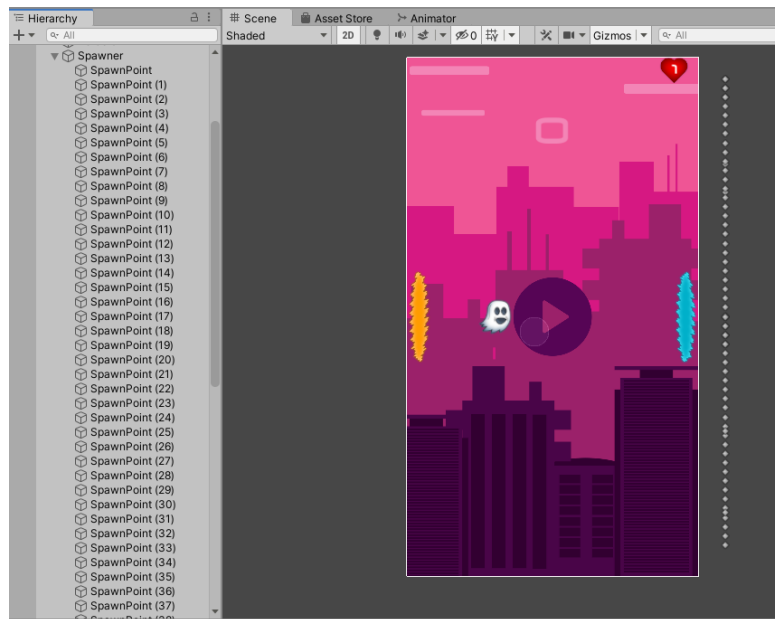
Hierarchy

+ ▾ All

Spawner
SpawnPoint
SpawnPoint (1)
SpawnPoint (2)
SpawnPoint (3)
SpawnPoint (4)
SpawnPoint (5)
SpawnPoint (6)
SpawnPoint (7)
SpawnPoint (8)
SpawnPoint (9)
SpawnPoint (10)
SpawnPoint (11)
SpawnPoint (12)
SpawnPoint (13)
SpawnPoint (14)
SpawnPoint (15)
SpawnPoint (16)
SpawnPoint (17)
SpawnPoint (18)
SpawnPoint (19)
SpawnPoint (20)
SpawnPoint (21)
SpawnPoint (22)
SpawnPoint (23)
SpawnPoint (24)
SpawnPoint (25)
SpawnPoint (26)
SpawnPoint (27)
SpawnPoint (28)
SpawnPoint (29)
SpawnPoint (30)
SpawnPoint (31)
SpawnPoint (32)
SpawnPoint (33)
SpawnPoint (34)
SpawnPoint (35)
SpawnPoint (36)
SpawnPoint (37)
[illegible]

Scene Asset Store Animator

Shaded 2D 0 Gizmos All

1